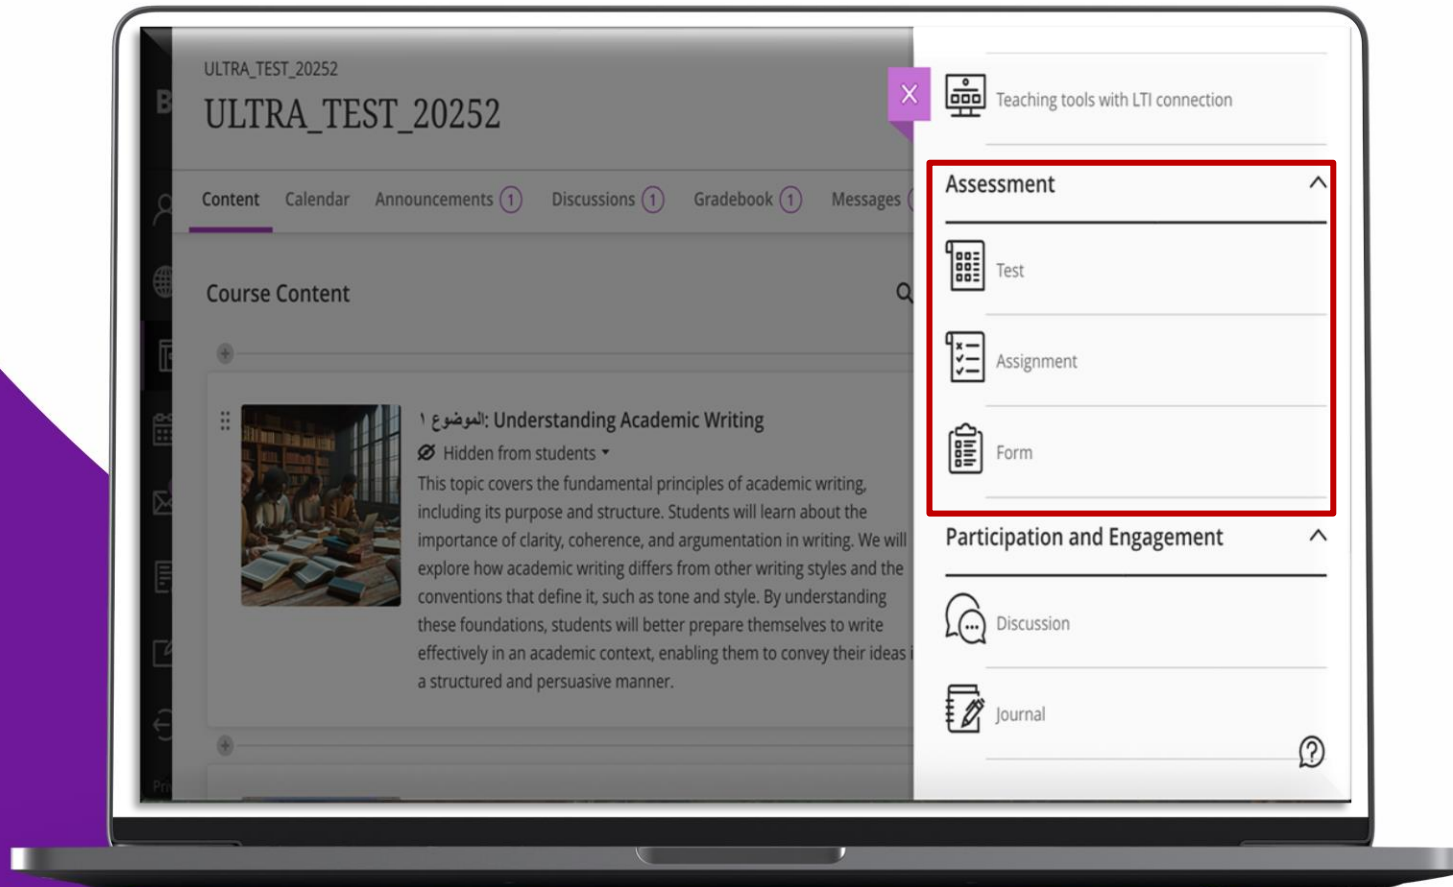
ULTRA_TEST_20252

ULTRA_TEST_20252

Content Calendar Announcements 1 Discussions 1 Gradebook 1 Messages

Course Content

الموضوع ١: Understanding Academic Writing

Hidden from students

This topic covers the fundamental principles of academic writing, including its purpose and structure. Students will learn about the importance of clarity, coherence, and argumentation in writing. We will explore how academic writing differs from other writing styles and the conventions that define it, such as tone and style. By understanding these foundations, students will better prepare themselves to write effectively in an academic context, enabling them to convey their ideas i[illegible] a structured and persuasive manner.

Teaching tools with LTI connection

Assessment

Test

Assignment

Form

Participation and Engagement

Discussion

Journal